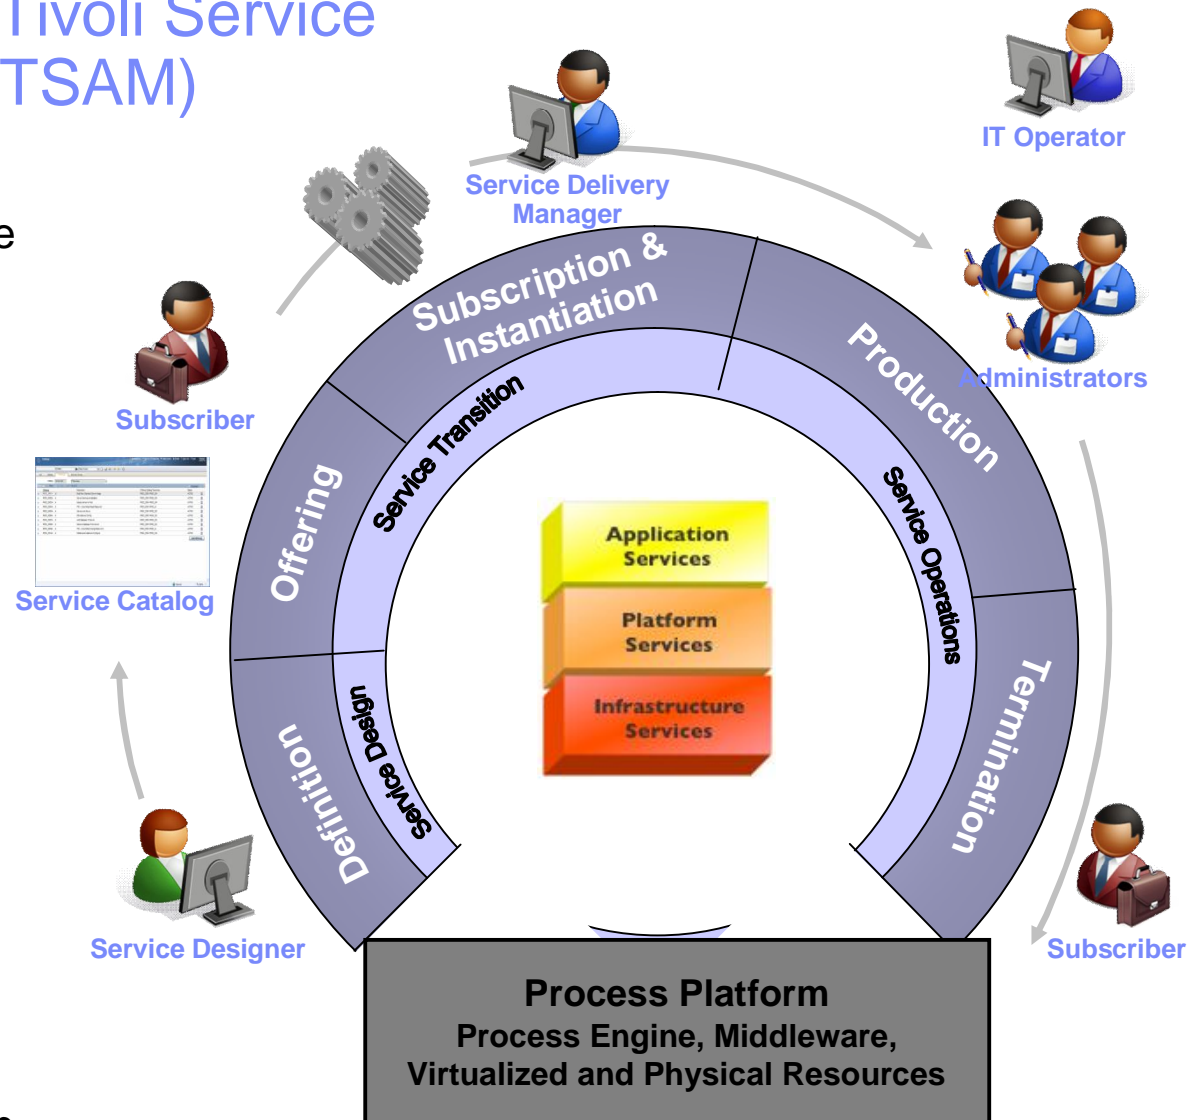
Tivoli Service
TSAM)

e

Service Delivery Manager

IT Operator

Administrators

Subscriber

Service Catalog

Service Designer

Subscriber

Subscription & Instantiation

Production

Offering

Definition

Termination

Service Transition

Service Operations

Service Design

Application Services

Platform Services

Infrastructure Services

Process Platform
Process Engine, Middleware, Virtualized and Physical Resources

e